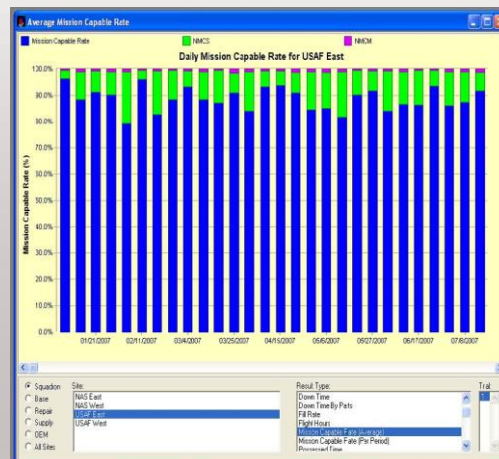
Average Mission Capable Rate

Mission Capable Rate
NMCS
NMCM

Daily Mission Capable Rate for USAF East

Mission Capable Rate (%)

100.0%
90.0%
80.0%
70.0%
60.0%
50.0%
40.0%
30.0%
20.0%
10.0%
0.0%

01/21/2007
02/11/2007
03/4/2007
03/25/2007
04/15/2007
05/6/2007
05/27/2007
06/17/2007
07/8/2007

Squadron
Base
Repair
Supply
OEM
All Sites

Site:
NAS East
NAS West
USAF East
USAF West

Result Type:
Down Time
Down Time By Parts
Fill Rate
Flight Hours
Mission Capable Rate (Average)
Mission Capable Rate (Per Period)
Processed Time

Trial
1